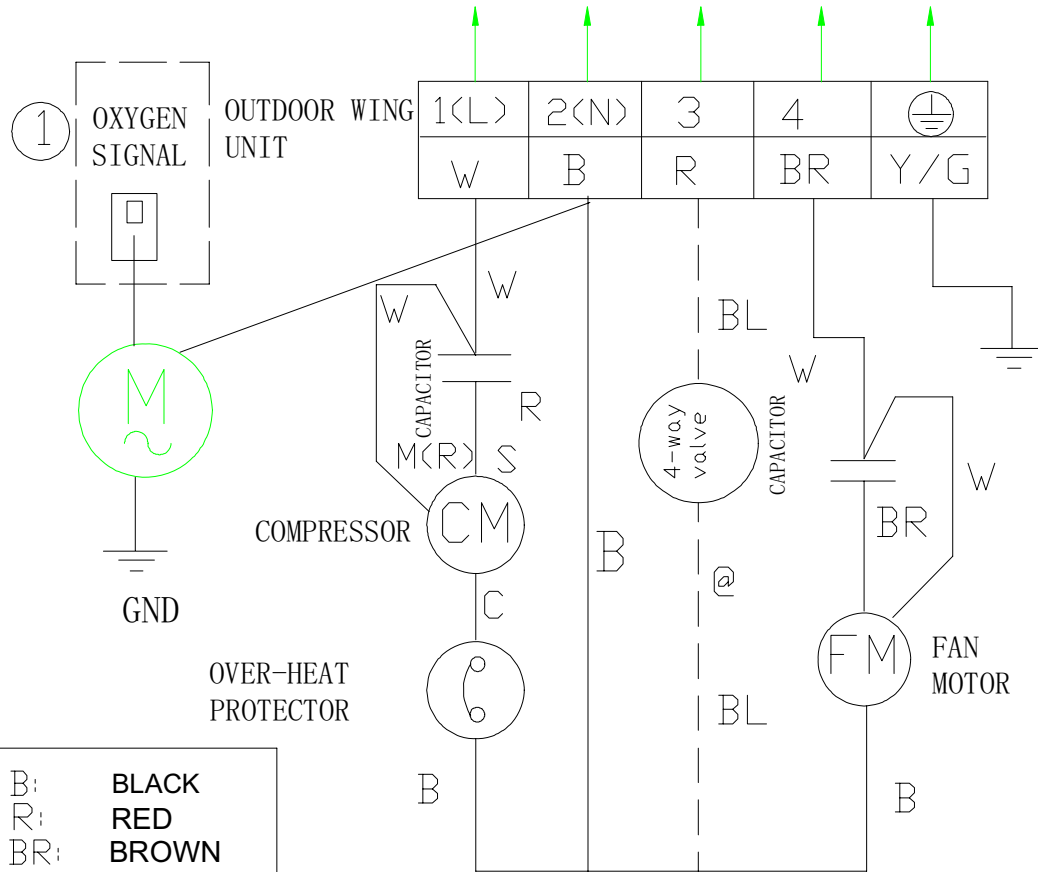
1 OXYGEN SIGNAL

OUTDOOR WING UNIT

| 1(L) | 2(N) | 3 | 4 | ⏚ |
|---|---|---|---|---|
| W | B | R | BR | Y/G |

M ~

GND

W

W

CAPACITOR

R

M(R) S

COMPRESSOR CM

C

OVER-HEAT PROTECTOR

B

B

BL

4-way valve

@

BL

W

CAPACITOR

W

BR

FM FAN MOTOR

B

B: BLACK
R: RED
BR: BROWN